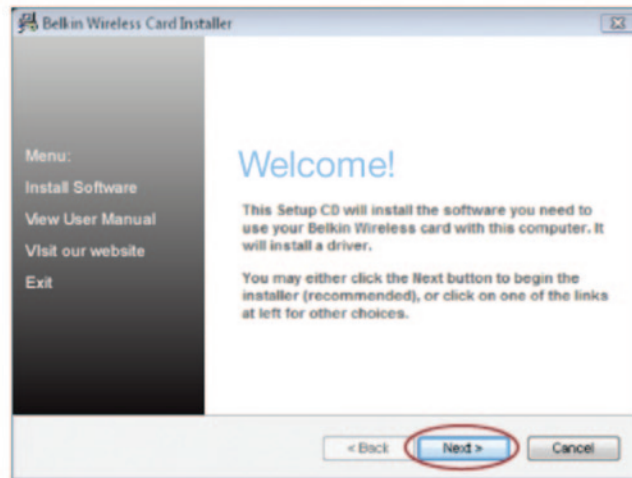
Belkin Wireless Card Installer

Menu:

Install Software

View User Manual

Visit our website

Exit

Welcome!

This Setup CD will install the software you need to use your Belkin Wireless card with this computer. It will install a driver.

You may either click the Next button to begin the installer (recommended), or click on one of the links at left for other choices.

< Back

Next >

Cancel